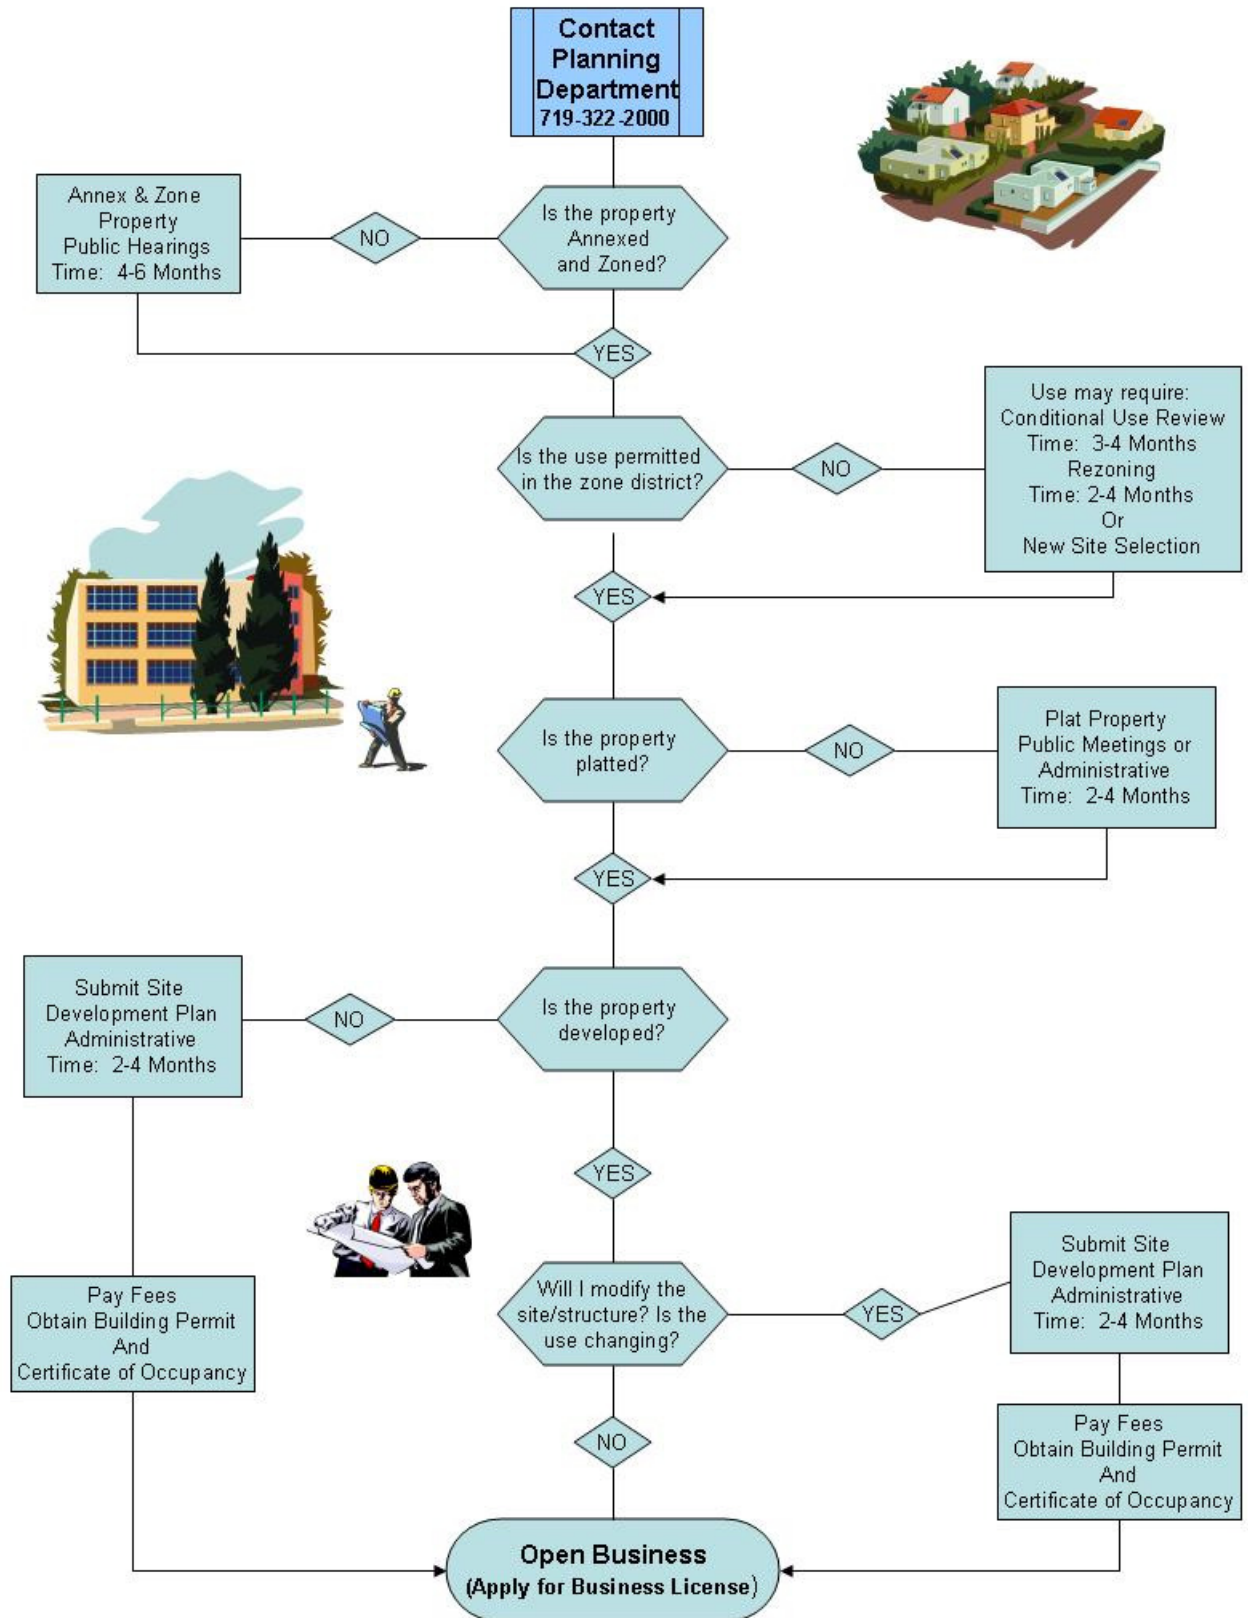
Contact Planning Department 719-322-2000

Annex & Zone Property Public Hearings Time: 4-6 Months

NO

Is the property Annexed and Zoned?

YES

Is the use permitted in the zone district?

NO

Use may require: Conditional Use Review Time: 3-4 Months Rezoning Time: 2-4 Months Or New Site Selection

YES

Is the property platted?

NO

Plat Property Public Meetings or Administrative Time: 2-4 Months

YES

Submit Site Development Plan Administrative Time: 2-4 Months

NO

Is the property developed?

YES

Pay Fees Obtain Building Permit And Certificate of Occupancy

Will I modify the site/structure? Is the use changing?

YES

Submit Site Development Plan Administrative Time: 2-4 Months

Pay Fees Obtain Building Permit And Certificate of Occupancy

NO

Open Business (Apply for Business License)